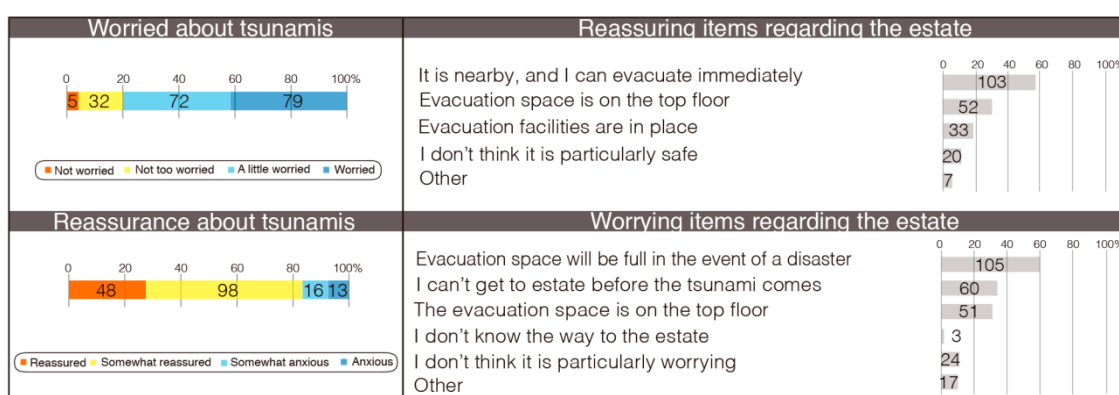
Worried about tsunamis

0 20 40 60 80 100%

5 32 72 79

Not worried Not too worried A little worried Worried

Reassuring items regarding the estate

0 20 40 60 80 100%

It is nearby, and I can evacuate immediately 103
Evacuation space is on the top floor 52
Evacuation facilities are in place 33
I don't think it is particularly safe 20
Other 7

Reassurance about tsunamis

0 20 40 60 80 100%

48 98 16 13

Reassured Somewhat reassured Somewhat anxious Anxious

Worrying items regarding the estate

0 20 40 60 80 100%

Evacuation space will be full in the event of a disaster 105
I can't get to estate before the tsunami comes 60
The evacuation space is on the top floor 51
I don't know the way to the estate 3
I don't think it is particularly worrying 24
Other 17